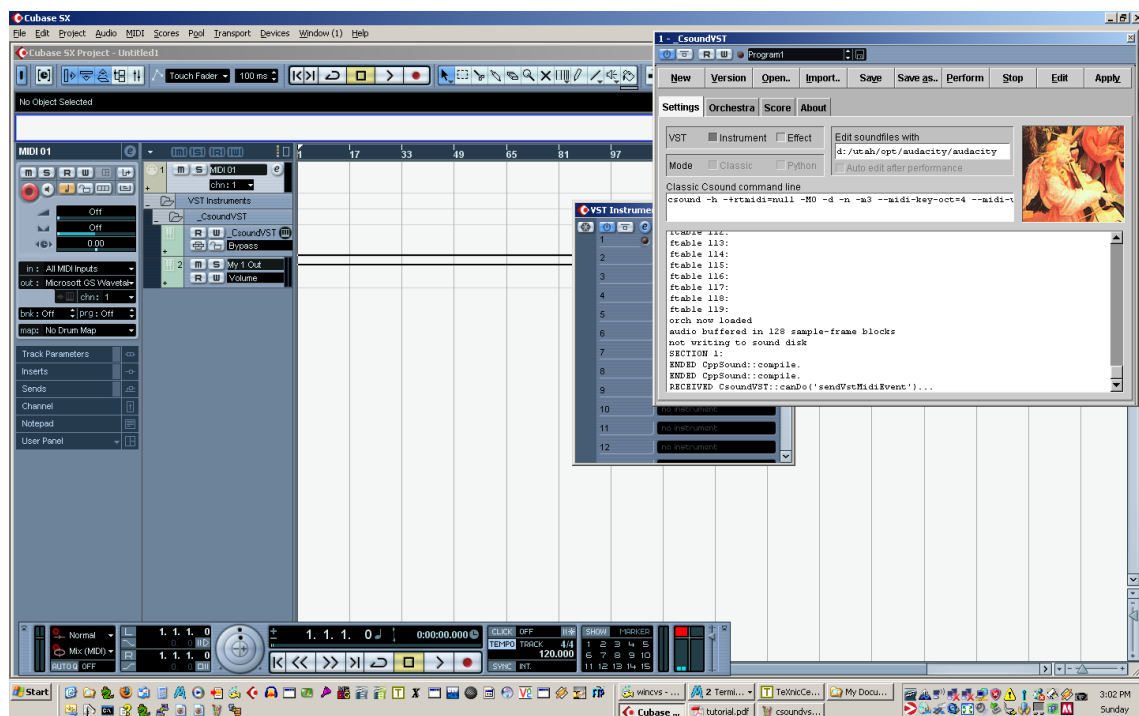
Cubase SX
File Edit Project Audio MIDI Scores Pool Transport Devices Window (1) Help
Cubase SX Project - Untitled1
Touch Fader 100 ms
No Object Selected
MIDI 01
M S R W
Off
Off
0.00
in : All MIDI Inputs
out : Microsoft GS Waveta
chn : 1
bnk : Off prg : Off
map : No Drum Map
Track Parameters
Inserts
Sends
Channel
Notepad
User Panel
1 M S MIDI 01
chn : 1
VST Instruments
_CsoundVST
R W _CsoundVST
Bypass
2 M S My 1 Out
R W Volume
1 17 33 49 65 81 97
VST Instrumen
1
2
3
4
5
6
7
8
9
10 no instrument
11 no instrument
12 no instrument
1 - _CsoundVST
R W Program1
New Version Open.. Import.. Save Save as.. Perform Stop Edit Apply
Settings Orchestra Score About
VST Instrument Effect
Mode Classic Python
Edit soundfiles with
d:/utah/opt/audacity/audacity
Auto edit after performance
Classic Csound command line
csound -h -+rtmidi=null -M0 -d -n -m3 --midi-key-oct=4 --midi-v
ftable 112:
ftable 113:
ftable 114:
ftable 115:
ftable 116:
ftable 117:
ftable 118:
ftable 119:
orch now loaded
audio buffered in 128 sample-frame blocks
not writing to sound disk
SECTION 1:
ENDED CppSound::compile.
ENDED CppSound::compile.
RECEIVED CsoundVST::canDo('sendVstMidiEvent')...
Normal
Mix (MIDI)
AUTO Q OFF
1. 1. 1. 0
1. 1. 1. 0
1. 1. 1. 0
0:00:00.000
CLICK OFF
TEMPO TRACK 4/4
120.000
SYNC INT.
SHOW MARKER
1 2 3 4 5
6 7 8 9 10
11 12 13 14 15
Start
wincvs - ...
2 Termi...
TeXnicCe...
My Docu...
Cubase ...
tutorial.pdf
csoundvs...
3:02 PM
Sunday